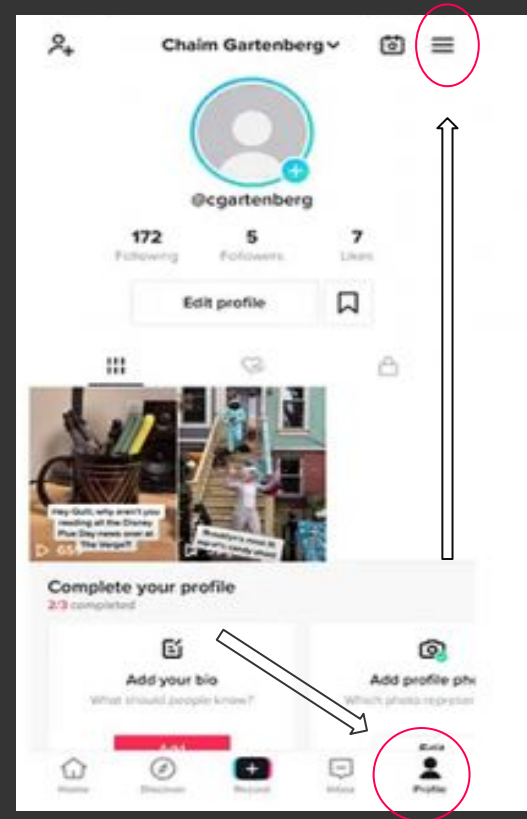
Chaim Gartenberg

@cgartenberg

172
Following

5
Followers

7
Likes

Edit profile

Hey Quill, why aren't you reading all the Disney Plus Day news over at the Verge?!

65

Brooklyn's most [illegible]

Complete your profile
2/3 completed

Add your bio
What should people know?

Add profile ph
Which photo represen

Home
Discover
Record
Inbox
Profile